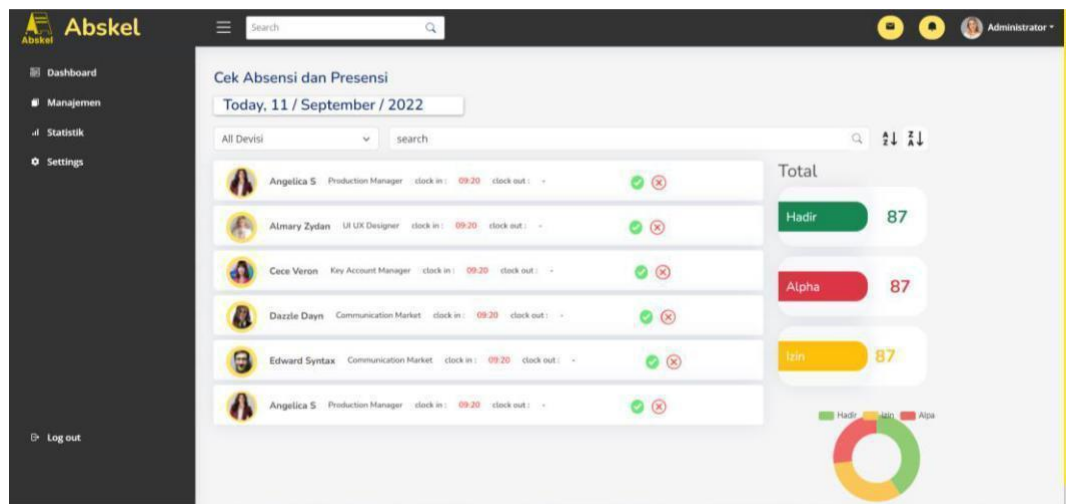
Abskel Abskel

Search

Administrator

Dashboard
Manajemen
Statistik
Settings

Log out

Cek Absensi dan Presensi

Today, 11 / September / 2022

All Devisi

search

Angelica S Production Manager clock in : 09:20 clock out : -

Almary Zydan UI UX Designer clock in : 09:20 clock out : -

Cece Veron Key Account Manager clock in : 09:20 clock out : -

Dazzle Dayn Communication Market clock in : 09:20 clock out : -

Edward Syntax Communication Market clock in : 09:20 clock out : -

Angelica S Production Manager clock in : 09:20 clock out : -

Total

Hadir 87

Alpha 87

Izin 87

Hadir Izin Alpa